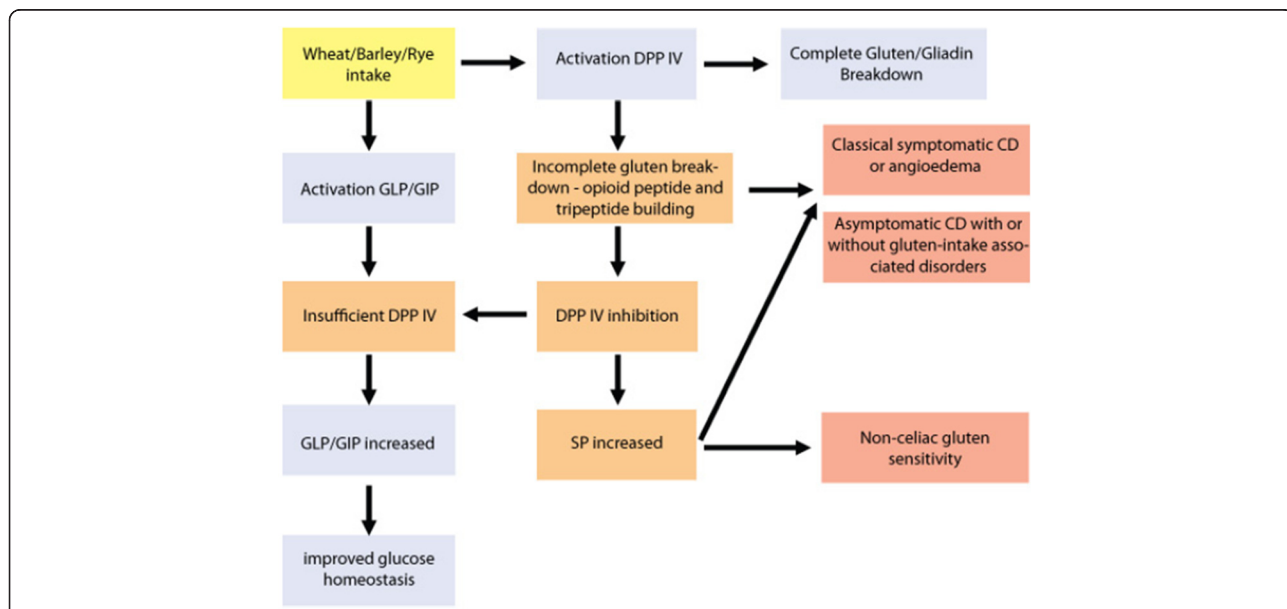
Wheat/Barley/Rye intake

Activation DPP IV

Complete Gluten/Gliadin Breakdown

Activation GLP/GIP

Incomplete gluten breakdown - opioid peptide and tripeptide building

Classical symptomatic CD or angioedema

Asymptomatic CD with or without gluten-intake associated disorders

Insufficient DPP IV

DPP IV inhibition

GLP/GIP increased

SP increased

Non-celiac gluten sensitivity

improved glucose homeostasis